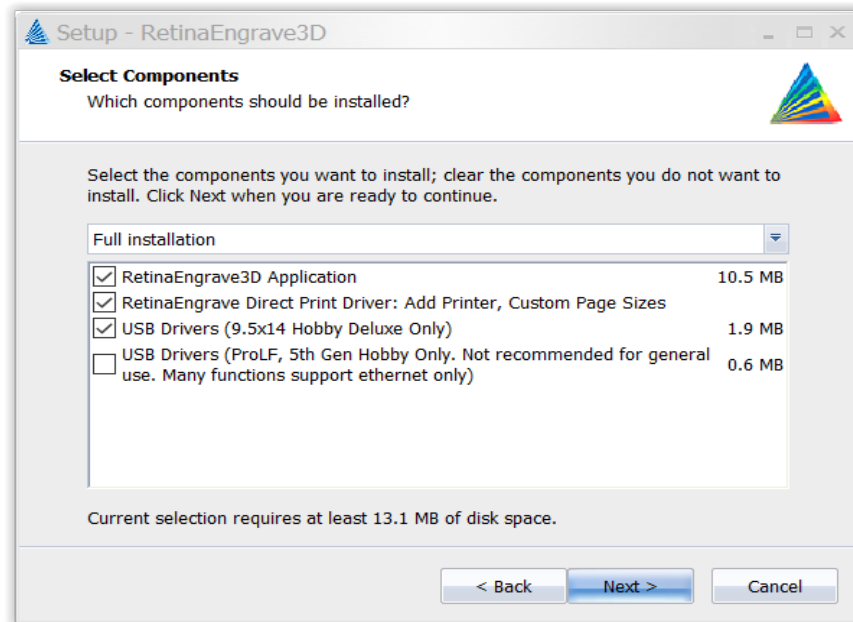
Setup - RetinaEngrave3D

Select Components
Which components should be installed?

Select the components you want to install; clear the components you do not want to install. Click Next when you are ready to continue.

Full installation

| | | |
|---|---|---|
| ☑ | RetinaEngrave3D Application | 10.5 MB |
| ☑ | RetinaEngrave Direct Print Driver: Add Printer, Custom Page Sizes | |
| ☑ | USB Drivers (9.5x14 Hobby Deluxe Only) | 1.9 MB |
| ☐ | USB Drivers (ProLF, 5th Gen Hobby Only. Not recommended for general use. Many functions support ethernet only) | 0.6 MB |

Current selection requires at least 13.1 MB of disk space.

< Back   Next >   Cancel